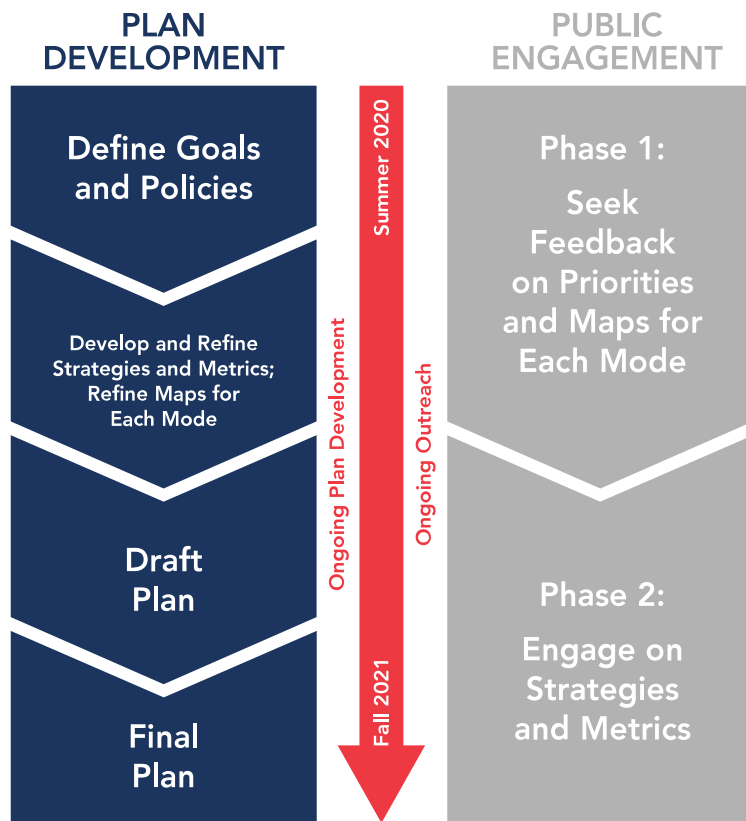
PLAN DEVELOPMENT

Define Goals and Policies

Develop and Refine Strategies and Metrics; Refine Maps for Each Mode

Draft Plan

Final Plan

Summer 2020

Ongoing Plan Development

Ongoing Outreach

Fall 2021

PUBLIC ENGAGEMENT

Phase 1:

Seek Feedback on Priorities and Maps for Each Mode

Phase 2:

Engage on Strategies and Metrics